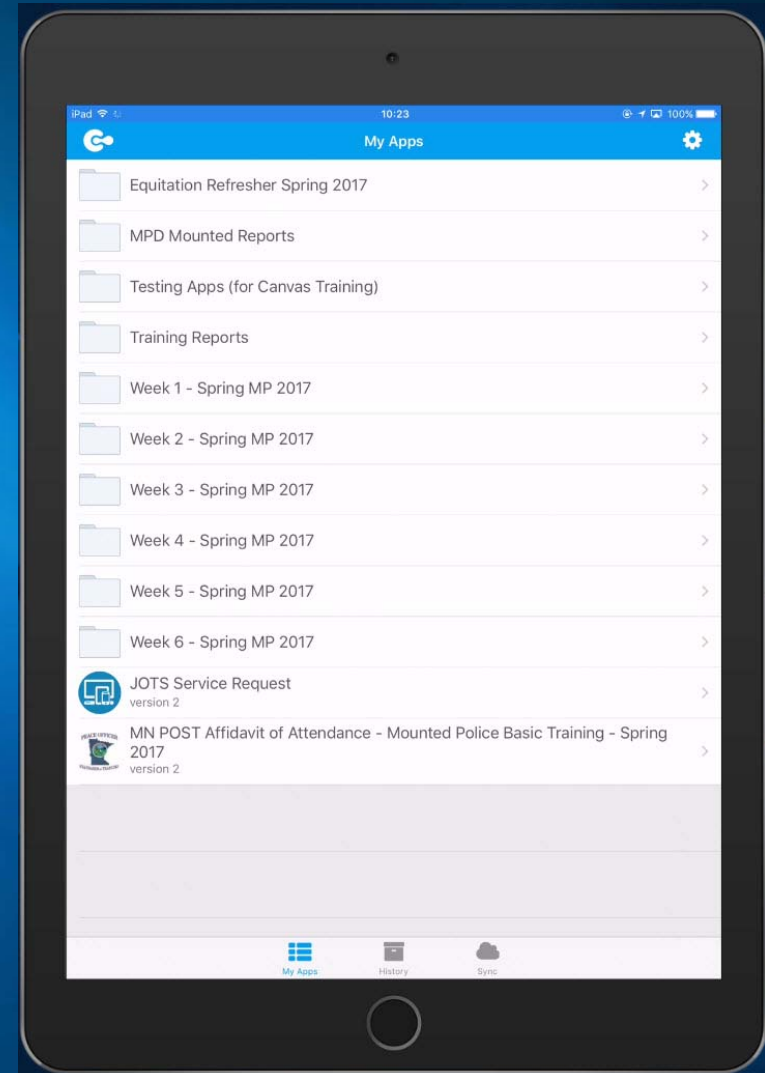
iPad 10:23 100%

My Apps

Equitation Refresher Spring 2017

MPD Mounted Reports

Testing Apps (for Canvas Training)

Training Reports

Week 1 - Spring MP 2017

Week 2 - Spring MP 2017

Week 3 - Spring MP 2017

Week 4 - Spring MP 2017

Week 5 - Spring MP 2017

Week 6 - Spring MP 2017

JOTS Service Request
version 2

PEACE OFFICER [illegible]

MN POST Affidavit of Attendance - Mounted Police Basic Training - Spring 2017
version 2

My Apps History Sync